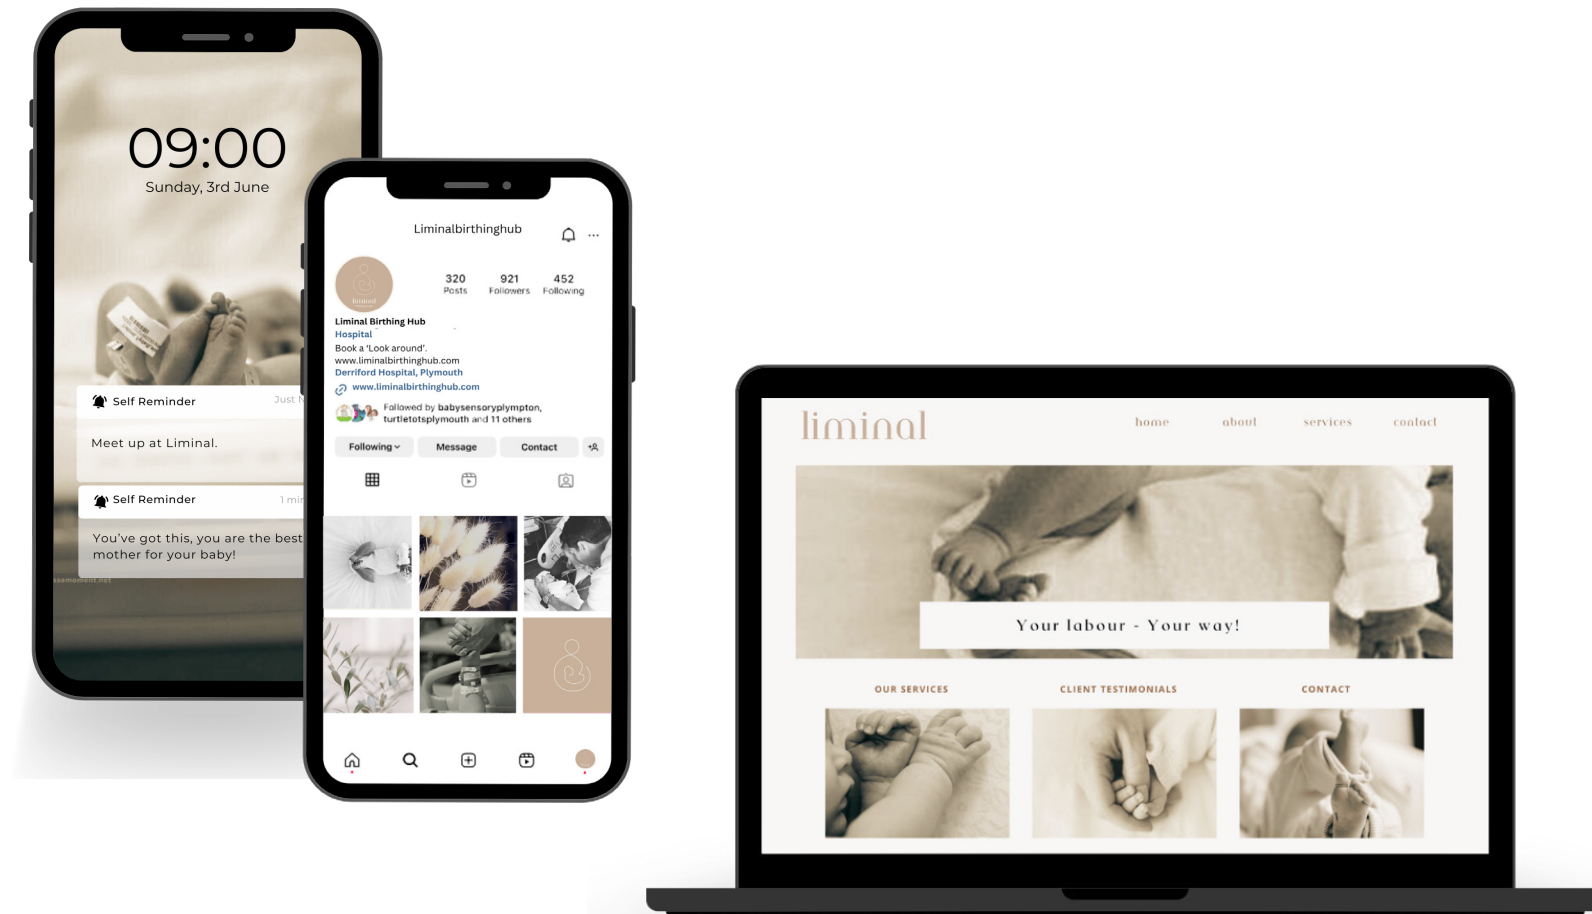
09:00
Sunday, 3rd June

Self Reminder Just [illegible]
Meet up at Liminal.

Self Reminder 1 mi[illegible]
You've got this, you are the best mother for your baby!

Liminalbirthinghub

320 Posts
921 Followers
452 Following

Liminal Birthing Hub
Hospital
Book a 'Look around'.
www.liminalbirthinghub.com
Derriford Hospital, Plymouth
www.liminalbirthinghub.com
Followed by babysensoryplympton, turtletotsplymouth and 11 others

Following
Message
Contact

liminal
home about services contact

Your labour - Your way!

OUR SERVICES
CLIENT TESTIMONIALS
CONTACT